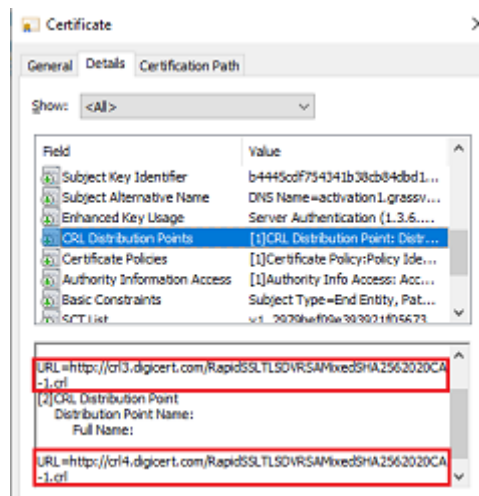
Certificate

General Details Certification Path

Show: <All>

| Field | Value |
|---|---|
| Subject Key Identifier | b4445cdf754341b38cb84dbd1... |
| Subject Alternative Name | DNS Name=activation1.grassv... |
| Enhanced Key Usage | Server Authentication (1.3.6.... |
| CRL Distribution Points | [1]CRL Distribution Point: Distr... |
| Certificate Policies | [1]Certificate Policy:Policy Ide... |
| Authority Information Access | [1]Authority Info Access: Acc... |
| Basic Constraints | Subject Type=End Entity, Pat... |
| SCT List | v1, 2929bef09e393921f05673... |

URL=http://crl3.digicert.com/RapidSSLTLSDVRSAMixedSHA2562020CA-1.crl
[2]CRL Distribution Point
Distribution Point Name:
Full Name:
URL=http://crl4.digicert.com/RapidSSLTLSDVRSAMixedSHA2562020CA-1.crl